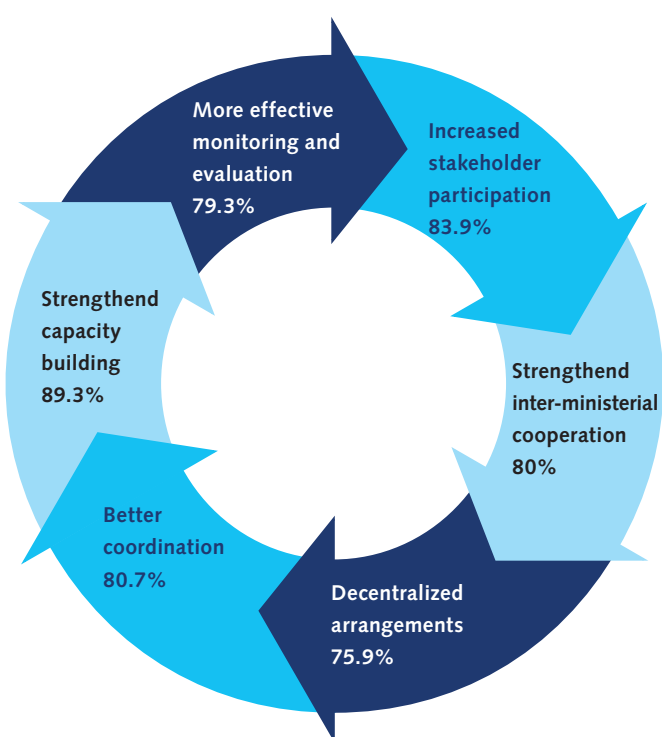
More effective monitoring and evaluation
79.3%

Increased stakeholder participation
83.9%

Strengthend inter-ministerial cooperation
80%

Decentralized arrangements
75.9%

Better coordination
80.7%

Strengthend capacity building
89.3%